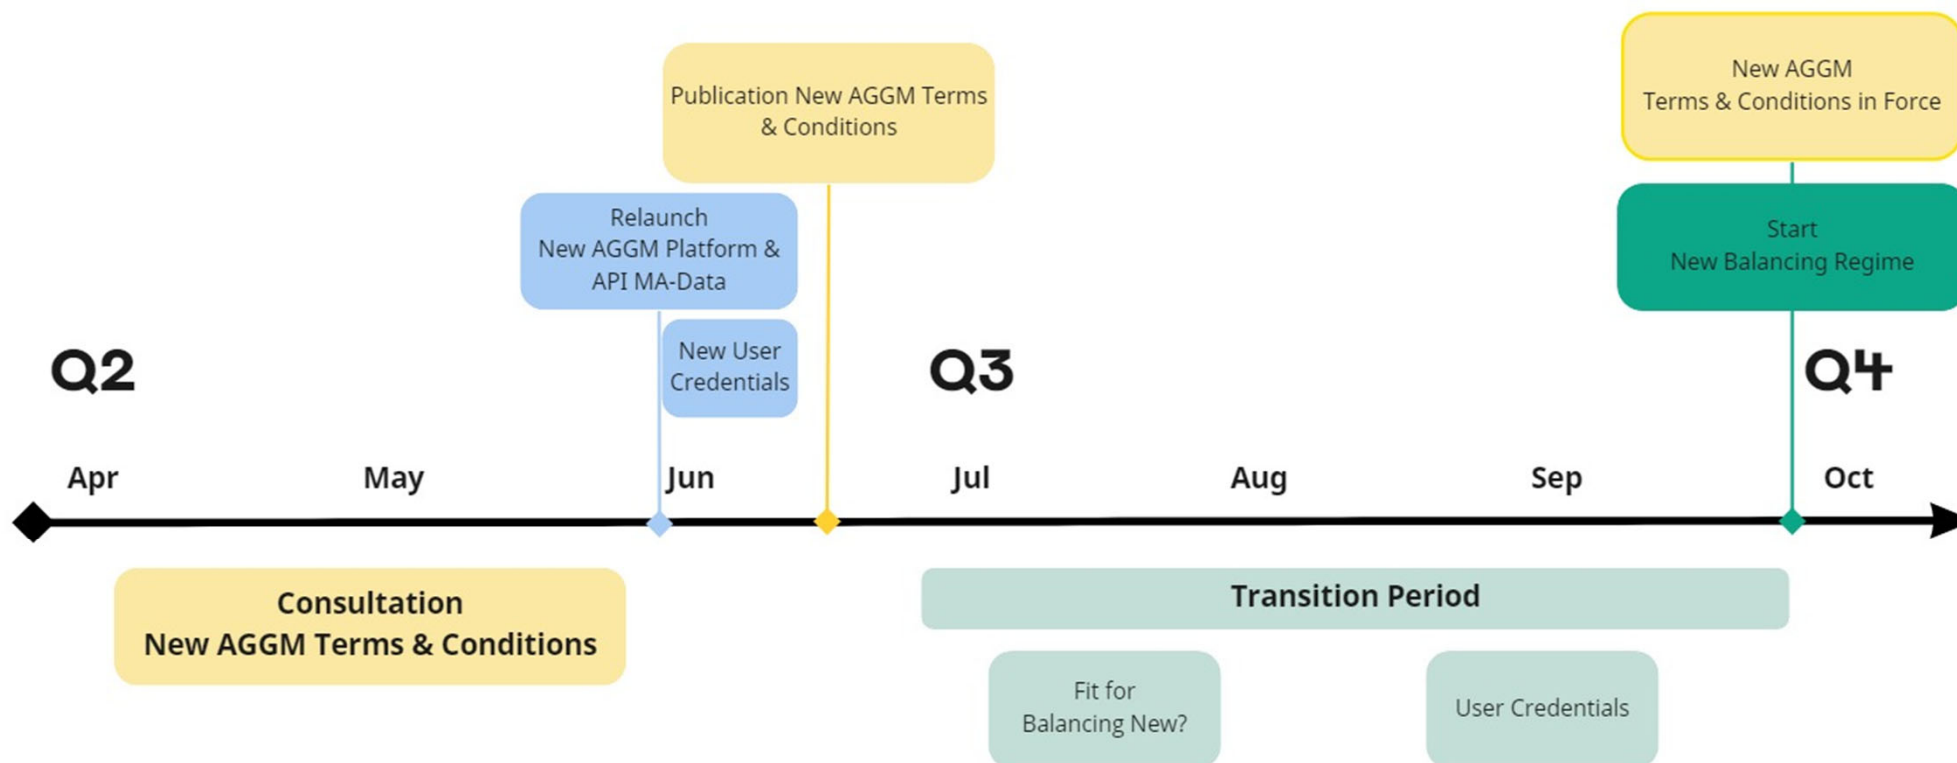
Publication New AGGM Terms & Conditions

New AGGM Terms & Conditions in Force

Relaunch New AGGM Platform & API MA-Data

Start New Balancing Regime

New User Credentials

Q2

Q3

Q4

Apr

May

Jun

Jul

Aug

Sep

Oct

Consultation New AGGM Terms & Conditions

Transition Period

Fit for Balancing New?

User Credentials